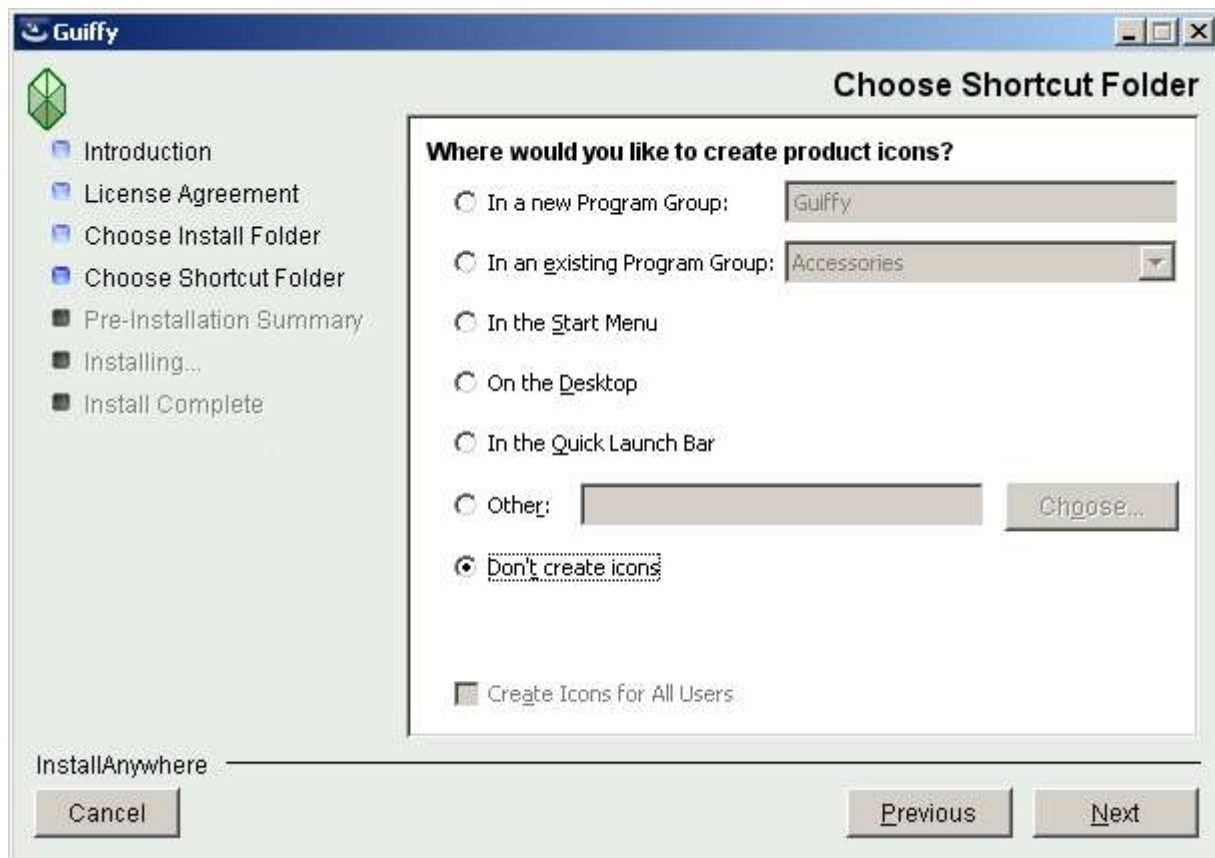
Guiffy

Choose Shortcut Folder

Introduction
License Agreement
Choose Install Folder
Choose Shortcut Folder
Pre-Installation Summary
Installing...
Install Complete

Where would you like to create product icons?

In a new Program Group: Guiffy

In an existing Program Group: Accessories

In the Start Menu

On the Desktop

In the Quick Launch Bar

Other: Choose...

Don't create icons

Create Icons for All Users

InstallAnywhere

Cancel

Previous

Next